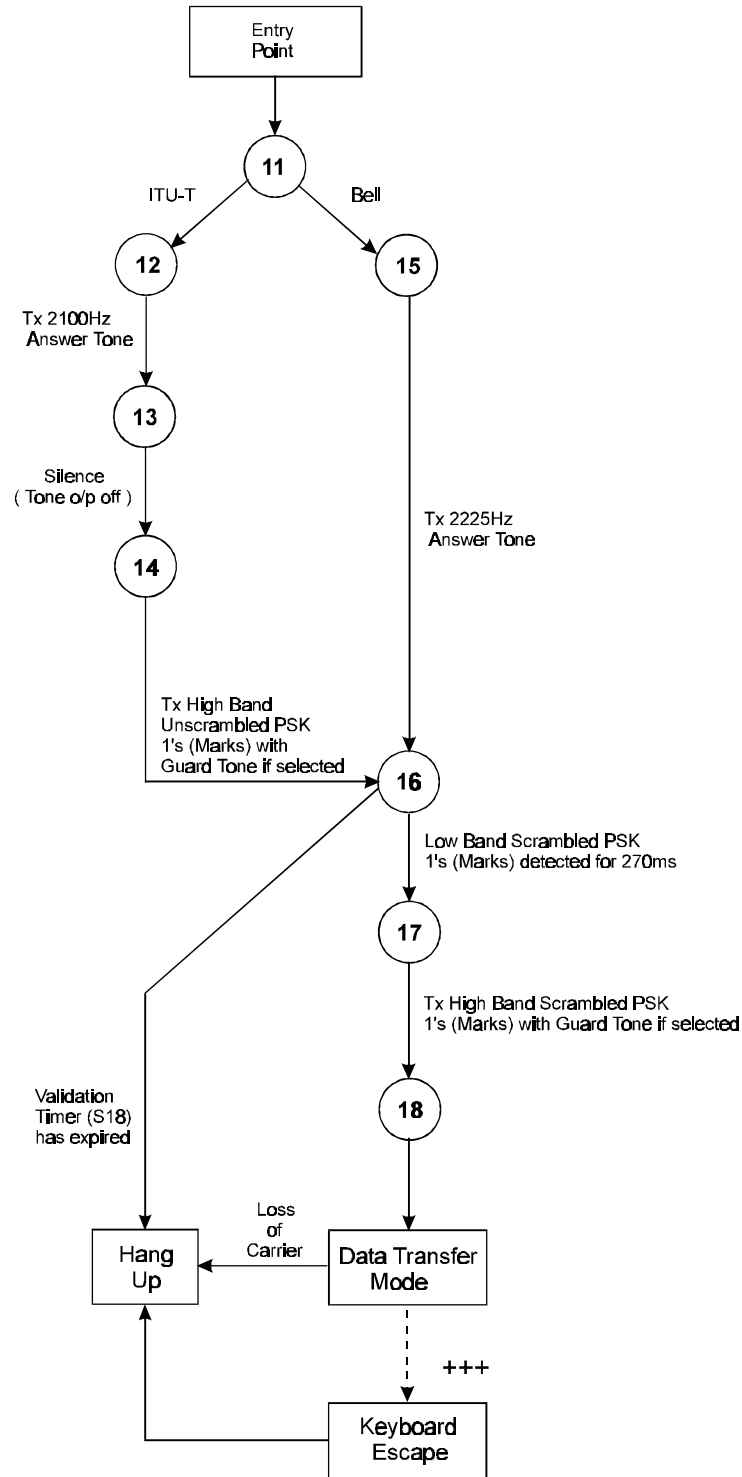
Entry Point

11

ITU-T

Bell

12

15

Tx 2100Hz Answer Tone

13

Silence ( Tone o/p off )

14

Tx 2225Hz Answer Tone

Tx High Band Unscrambled PSK 1's (Marks) with Guard Tone if selected

16

Low Band Scrambled PSK 1's (Marks) detected for 270ms

17

Tx High Band Scrambled PSK 1's (Marks) with Guard Tone if selected

Validation Timer (S18) has expired

18

Loss of Carrier

Hang Up

Data Transfer Mode

+++

Keyboard Escape